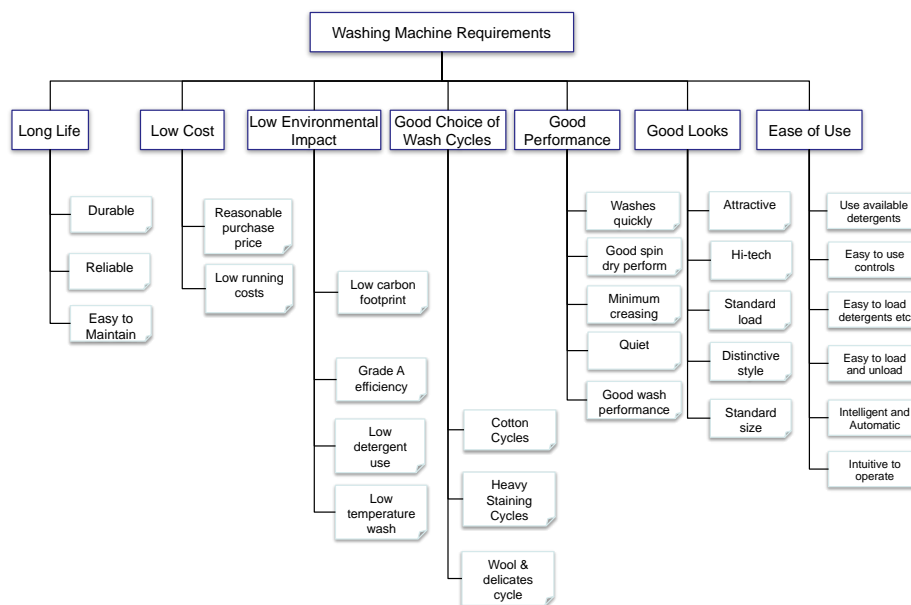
Washing Machine Requirements

Long Life

Durable

Reliable

Easy to Maintain

Low Cost

Reasonable purchase price

Low running costs

Low Environmental Impact

Low carbon footprint

Grade A efficiency

Low detergent use

Low temperature wash

Good Choice of Wash Cycles

Cotton Cycles

Heavy Staining Cycles

Wool & delicates cycle

Good Performance

Washes quickly

Good spin dry perform

Minimum creasing

Quiet

Good wash performance

Good Looks

Attractive

Hi-tech

Standard load

Distinctive style

Standard size

Ease of Use

Use available detergents

Easy to use controls

Easy to load detergents etc

Easy to load and unload

Intelligent and Automatic

Intuitive to operate